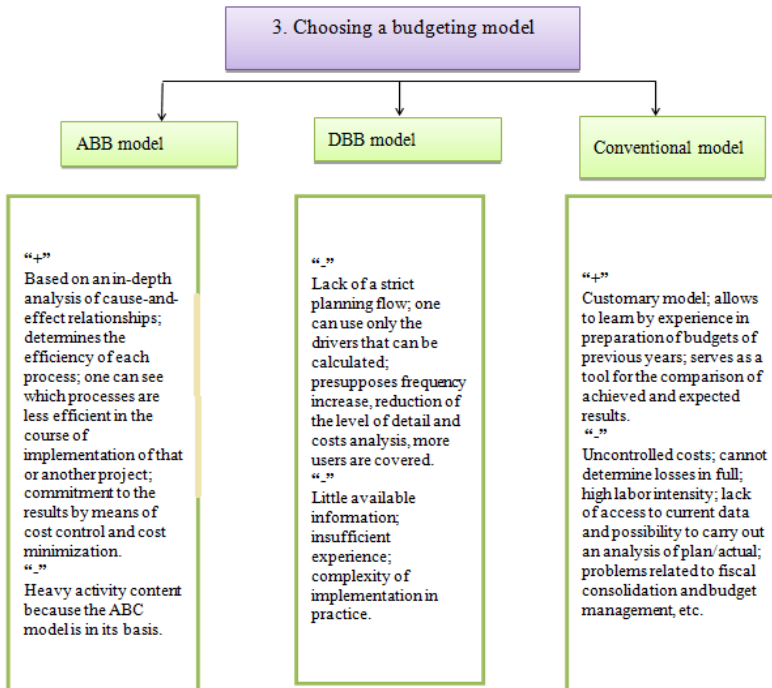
3. Choosing a budgeting model

ABB model

DBB model

Conventional model

"+"
Based on an in-depth analysis of cause-and-effect relationships; determines the efficiency of each process; one can see which processes are less efficient in the course of implementation of that or another project; commitment to the results by means of cost control and cost minimization.
"-"
Heavy activity content because the ABC model is in its basis.

"-"
Lack of a strict planning flow; one can use only the drivers that can be calculated; presupposes frequency increase, reduction of the level of detail and costs analysis, more users are covered.
"-"
Little available information; insufficient experience; complexity of implementation in practice.

"+"
Customary model; allows to learn by experience in preparation of budgets of previous years; serves as a tool for the comparison of achieved and expected results.
"-"
Uncontrolled costs; cannot determine losses in full; high labor intensity; lack of access to current data and possibility to carry out an analysis of plan/actual; problems related to fiscal consolidation and budget management, etc.